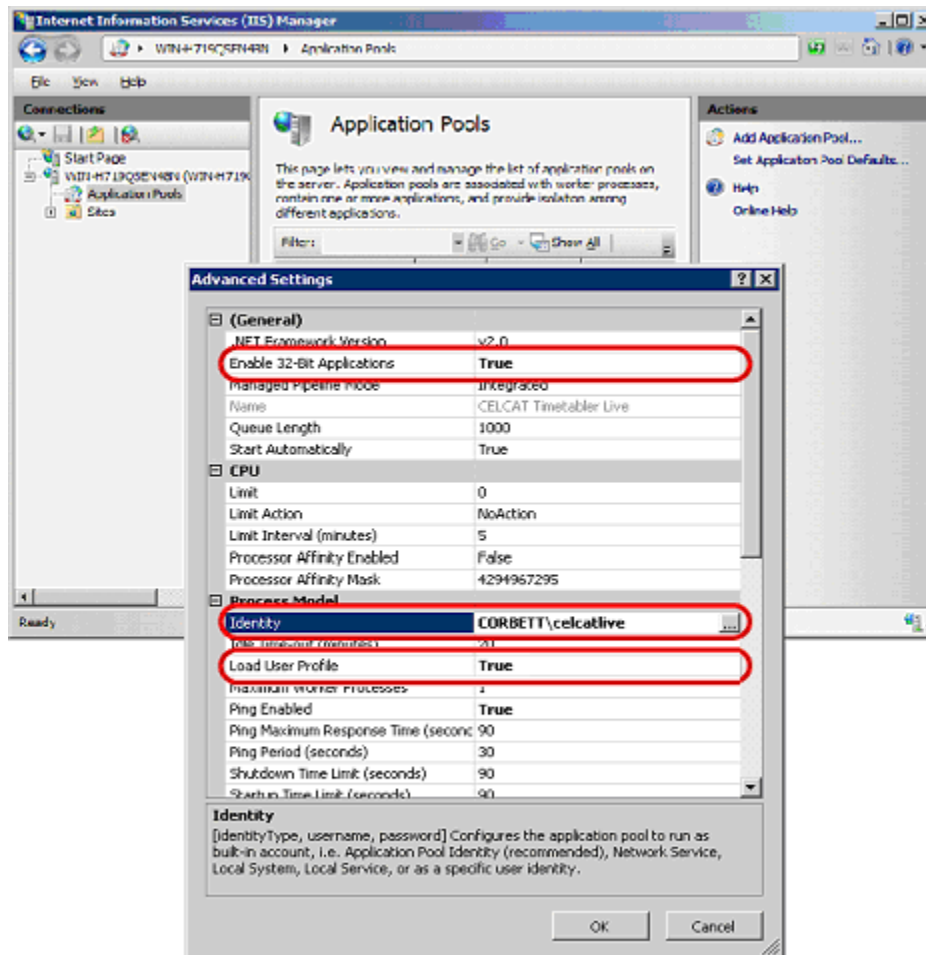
Internet Information Services (IIS) Manager

WIN-H719QSEN48N ▸ Application Pools

File View Help

Connections

Start Page
WIN-H719QSEN48N (WIN-H719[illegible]
Application Pools
Sites

Application Pools

This page lets you view and manage the list of application pools on the server. Application pools are associated with worker processes, contain one or more applications, and provide isolation among different applications.

Filter: Go Show All

Actions

Add Application Pool...
Set Application Pool Defaults...
Help
Online Help

Ready

Advanced Settings

| | |
|---|---|
| (General) | |
| .NET Framework Version | v2.0 |
| Enable 32-Bit Applications | True |
| Managed Pipeline Mode | Integrated |
| Name | CELCAT Timetabler Live |
| Queue Length | 1000 |
| Start Automatically | True |
| CPU | |
| Limit | 0 |
| Limit Action | NoAction |
| Limit Interval (minutes) | 5 |
| Processor Affinity Enabled | False |
| Processor Affinity Mask | 4294967295 |
| Process Model | |
| Identity | CORBETT\celcatlive |
| Idle Time-out (minutes) | 20 |
| Load User Profile | True |
| Maximum Worker Processes | 1 |
| Ping Enabled | True |
| Ping Maximum Response Time (seconc | 90 |
| Ping Period (seconds) | 30 |
| Shutdown Time Limit (seconds) | 90 |
| Startup Time Limit (seconds) | 90 |

Identity
[identityType, username, password] Configures the application pool to run as built-in account, i.e. Application Pool Identity (recommended), Network Service, Local System, Local Service, or as a specific user identity.

OK Cancel